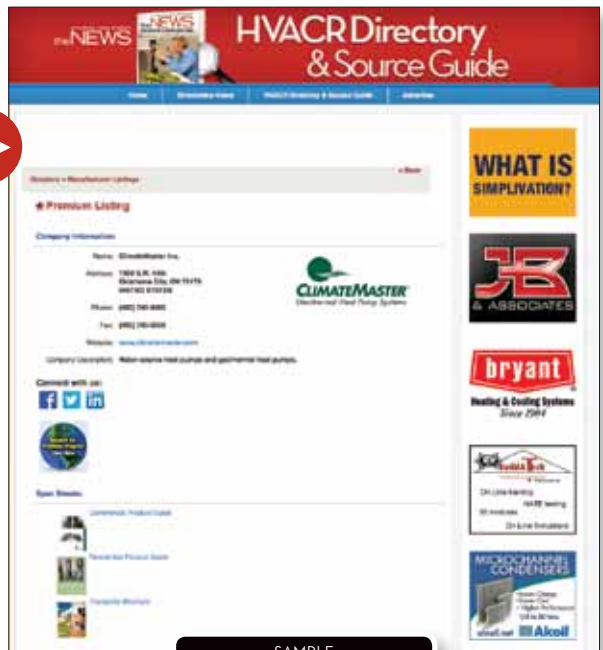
the NEWS

NEWS

HVACR Directory & Source Guide

Home

HVACR Directory & Source Guide

Advertise

Directory » Manufacturer Listings

« Back

★ Premium Listing

Company Information

Name: ClimateMaster Inc.

Address: 7300 S.W. 44th Oklahoma City, OK 73179

Phone: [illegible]

Fax: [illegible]

Website: www.climatemaster.com

Company Description: Water-source heat pumps and geothermal heat pumps.

CLIMATEMASTER

Geothermal Heat Pump Systems

Connect with us:

Spec Sheets

Commercial Product Guide

Residential Product Guide

Geothermal Brochure

WHAT IS SIMPLIVATION?

JB & ASSOCIATES

bryant

Heating & Cooling Systems

Since 1904

MICROCHANNEL CONDENSERS

Alcoil

SAMPLE